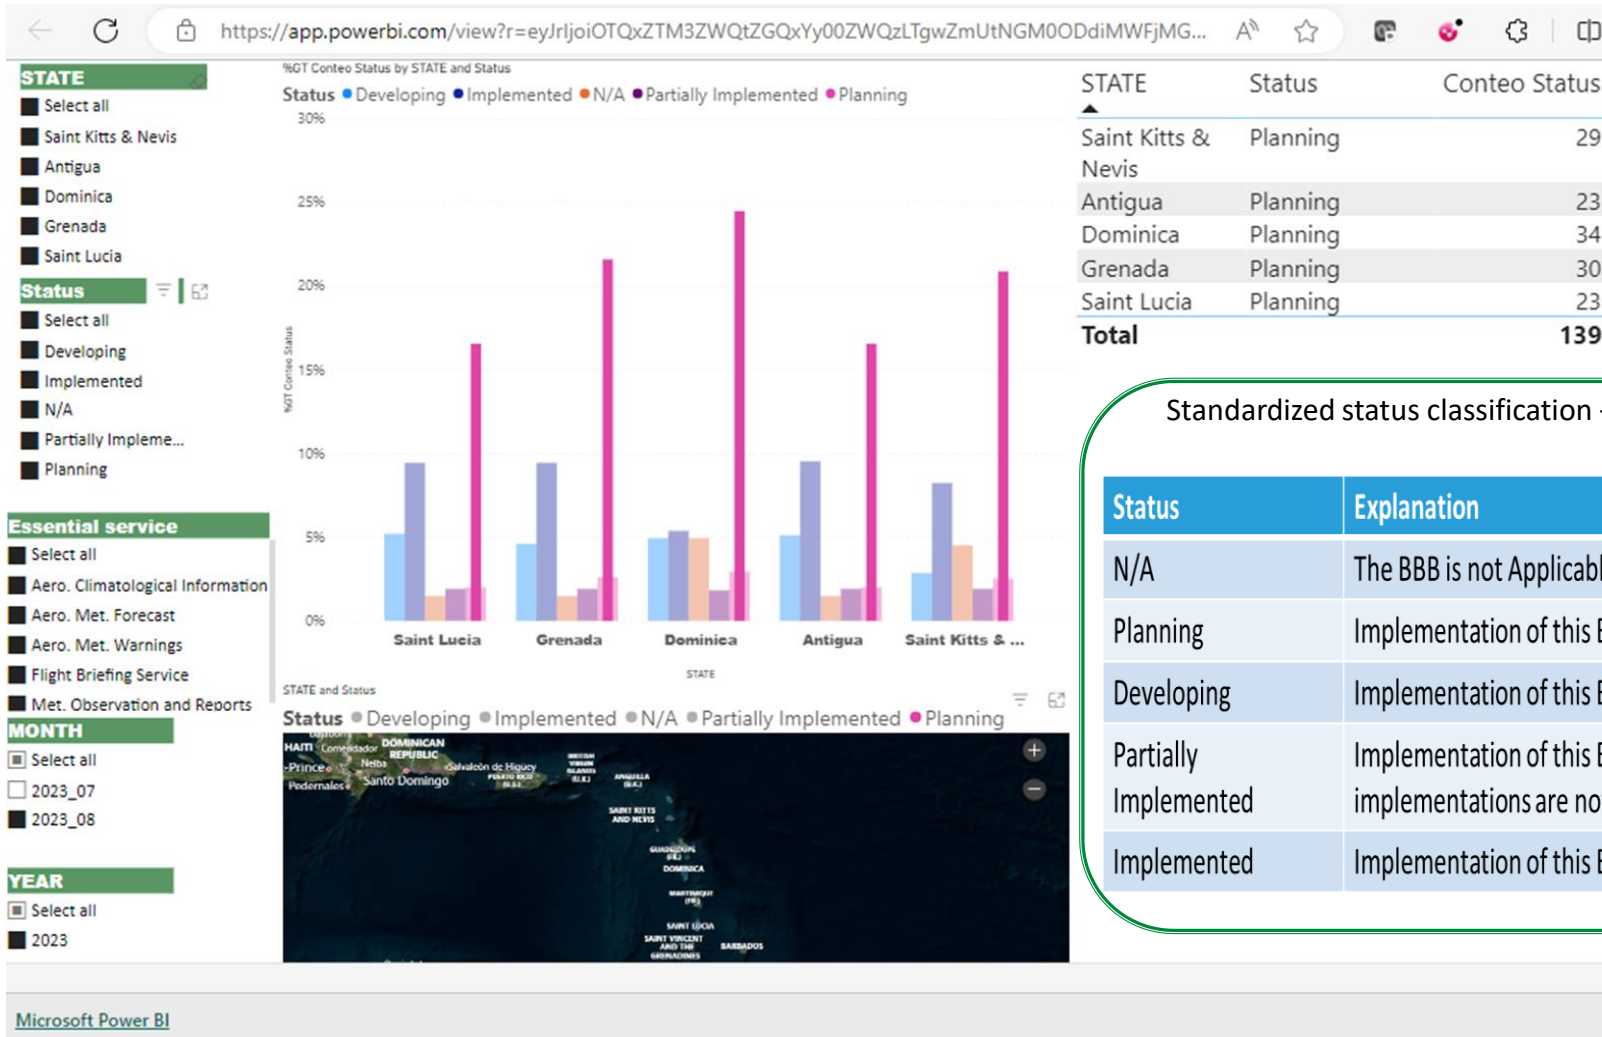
https://app.powerbi.com/view?r=eyJrIjoiOTQxZTM3ZWQtZGQxYy00ZWQzLTgwZmUtNGM0ODdiMWFjMG...

STATE
Select all
Saint Kitts & Nevis
Antigua
Dominica
Grenada
Saint Lucia

Status
Select all
Developing
Implemented
N/A
Partially Impleme...
Planning

Essential service
Select all
Aero. Climatological Information
Aero. Met. Forecast
Aero. Met. Warnings
Flight Briefing Service
Met. Observation and Reports

MONTH
Select all
2023_07
2023_08

YEAR
Select all
2023

%GT Conteo Status by STATE and Status
Status ● Developing ● Implemented ● N/A ● Partially Implemented ● Planning
30%
25%
20%
15%
10%
5%
0%
%GT Conteo Status
Saint Lucia Grenada Dominica Antigua Saint Kitts & ...
STATE

STATE and Status
Status ● Developing ● Implemented ● N/A ● Partially Implemented ● Planning
HAITI DOMINICAN REPUBLIC Santo Domingo Salvaleón de Higuey Pedernales Neiba Comendador SAINT KITTS AND NEVIS DOMINICA SAINT LUCIA SAINT VINCENT AND THE GRENADINES BARBADOS

| STATE | Status | Conteo Status |
|---|---|---|
| Saint Kitts & Nevis | Planning | 29 |
| Antigua | Planning | 23 |
| Dominica | Planning | 34 |
| Grenada | Planning | 30 |
| Saint Lucia | Planning | 23 |
| Total | | 139 |

Standardized status classification

| Status | Explanation |
|---|---|
| N/A | The BBB is not Applicab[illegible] |
| Planning | Implementation of this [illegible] |
| Developing | Implementation of this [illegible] |
| Partially Implemented | Implementation of this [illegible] implementations are no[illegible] |
| Implemented | Implementation of this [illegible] |

Microsoft Power BI